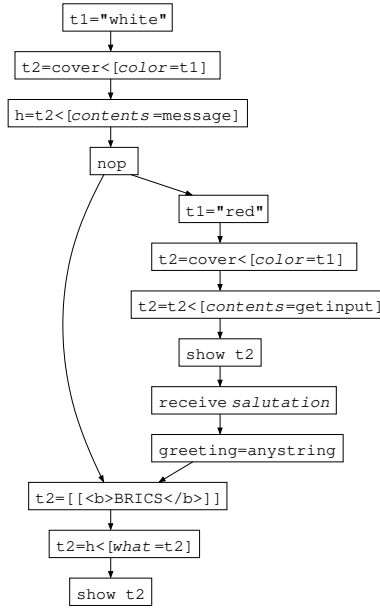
t1="white"

t2=cover<[*color*=t1]

h=t2<[*contents*=message]

nop

t1="red"

t2=cover<[*color*=t1]

t2=t2<[*contents*=getinput]

show t2

receive *salutation*

greeting=anystring

t2=[[<b>BRICS</b>]]

t2=h<[*what*=t2]

show t2